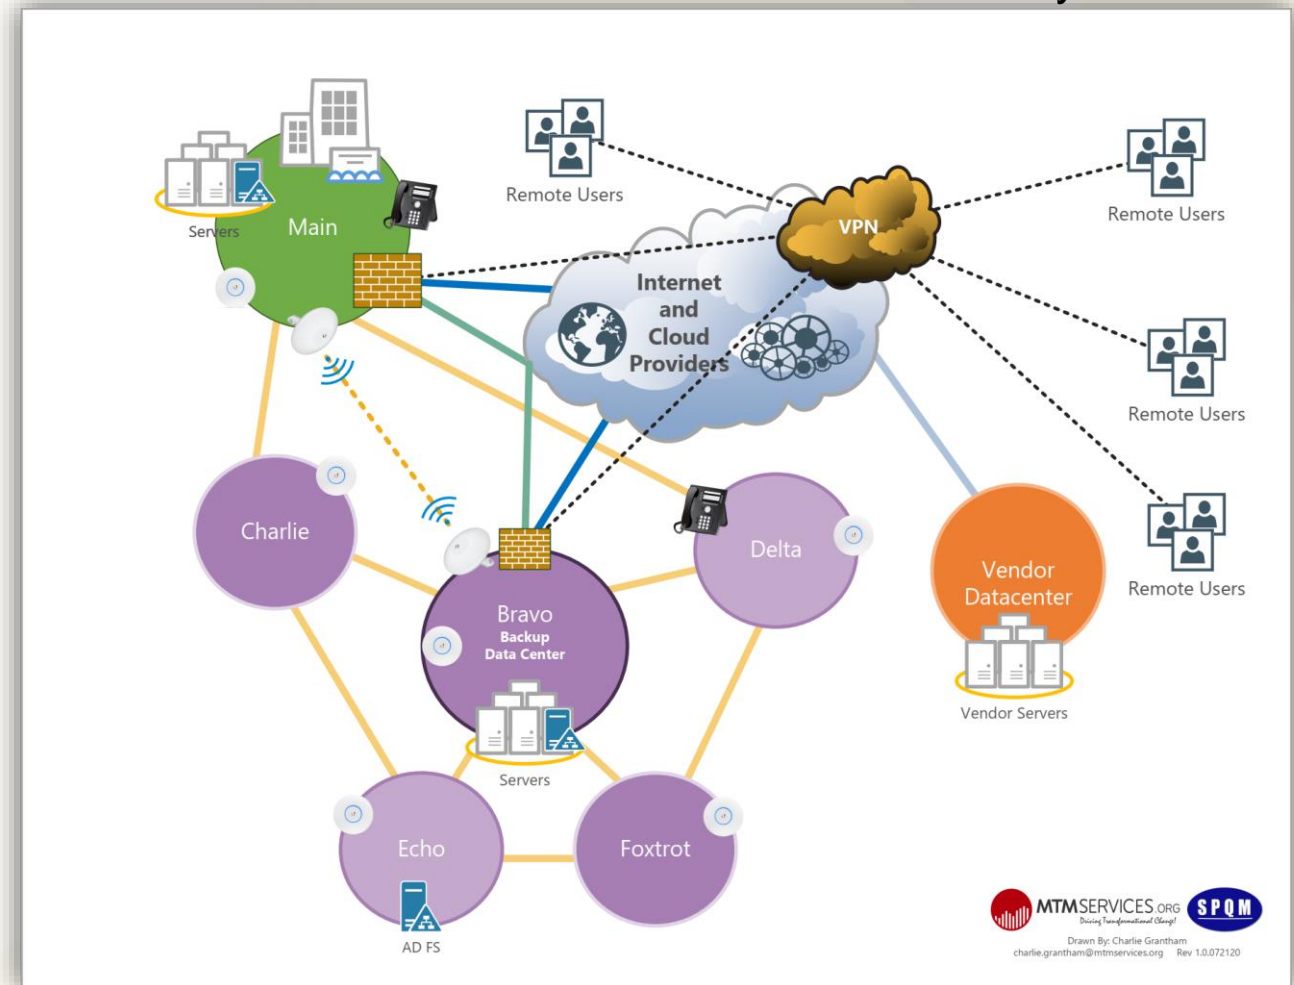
Servers

Main

Remote Users

VPN

Remote Users

Internet and Cloud Providers

Remote Users

Charlie

Delta

Bravo
Backup
Data Center

Servers

Vendor Datacenter

Vendor Servers

Remote Users

Echo

AD FS

Foxtrot

MTMSERVICES.ORG
Driving Transformational Change!

SPQM

Drawn By: Charlie Grantham
charlie.grantham@mtmservices.org Rev 1.0.072120